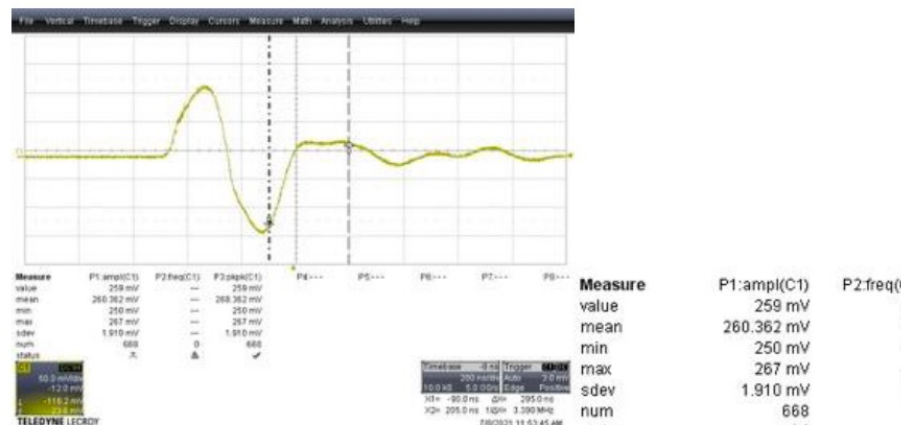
File Vertical Timebase Trigger Display Cursors Measure Math Analysis Utilities Help

| Measure | P1:ampl(C1) | P2:freq(C1) | P3:pkpk(C1) | P4--- | P5--- | P6--- | P7--- | P8--- |
|---|---|---|---|---|---|---|---|---|
| value | 259 mV | --- | 259 mV | | | | | |
| mean | 260.362 mV | --- | 260.362 mV | | | | | |
| min | 250 mV | --- | 250 mV | | | | | |
| max | 267 mV | --- | 267 mV | | | | | |
| sdev | 1.910 mV | --- | 1.910 mV | | | | | |
| num | 668 | 0 | 668 | | | | | |
| status | | | | | | | | |

C1
50.0 mV/div
-12.0 mV
-116.2 mV
23.8 mV

TELEDYNE LECROY

Timebase -0 ns Trigger
200 ns/div Auto 3.0 mV
10.0 kS 5.0 GS/s Edge Positive
X1= -90.0 ns ΔX= 295.0 ns
X2= 205.0 ns 1/ΔX= 3.390 MHz
7/9/2021 11:53:45 AM

| Measure | P1:ampl(C1) | P2:freq( |
|---|---|---|
| value | 259 mV | |
| mean | 260.362 mV | |
| min | 250 mV | |
| max | 267 mV | |
| sdev | 1.910 mV | |
| num | 668 | |